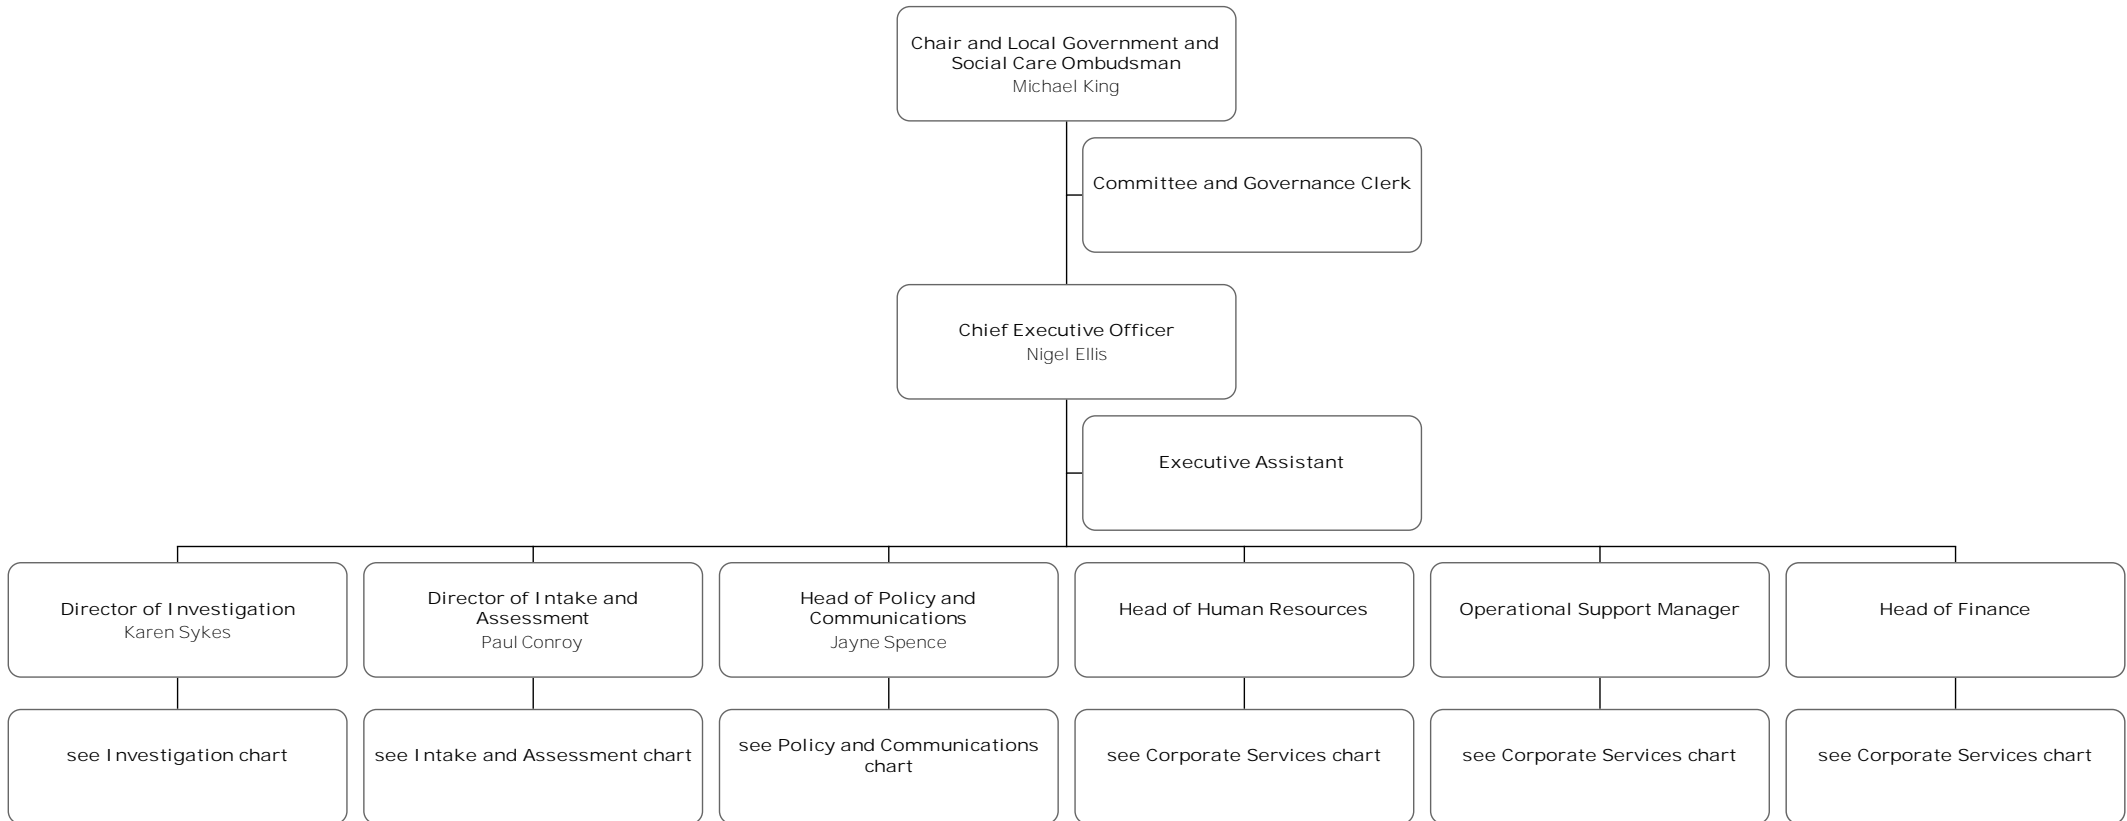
Chair and Local Government and Social Care Ombudsman
Michael King

Committee and Governance Clerk

Chief Executive Officer
Nigel Ellis

Executive Assistant

Director of Investigation
Karen Sykes

Director of Intake and Assessment
Paul Conroy

Head of Policy and Communications
Jayne Spence

Head of Human Resources

Operational Support Manager

Head of Finance

see Investigation chart

see Intake and Assessment chart

see Policy and Communications chart

see Corporate Services chart

see Corporate Services chart

see Corporate Services chart